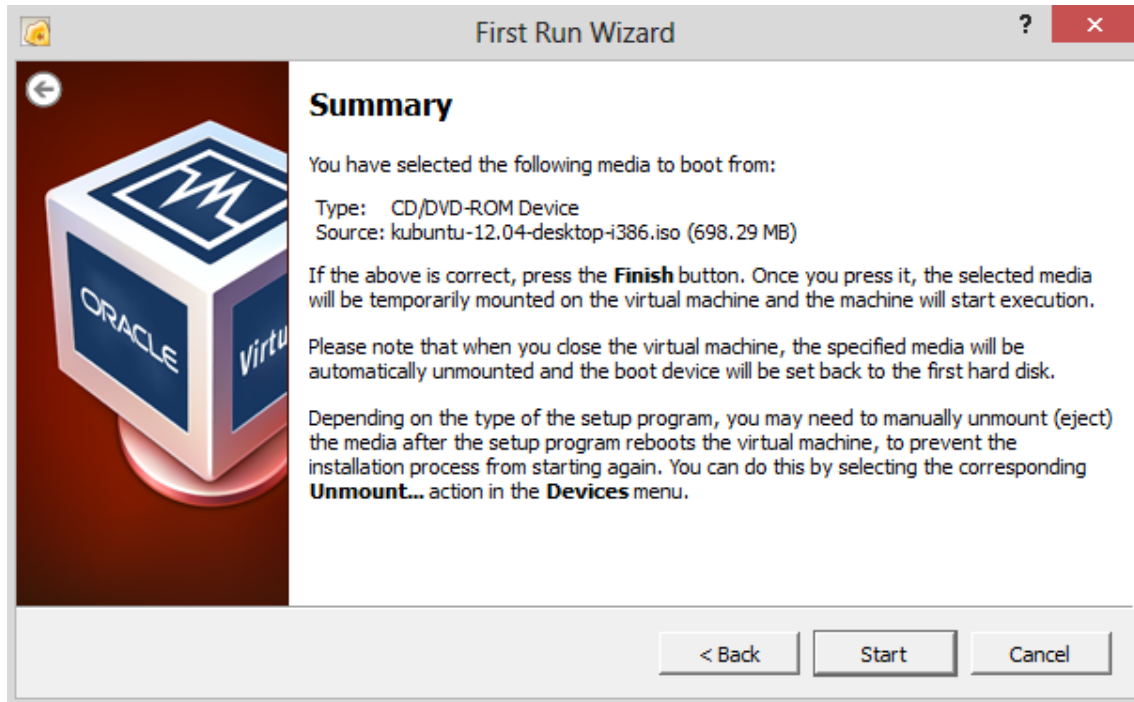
First Run Wizard

?

ORACLE

Virtu

Summary

You have selected the following media to boot from:

Type: CD/DVD-ROM Device
Source: kubuntu-12.04-desktop-i386.iso (698.29 MB)

If the above is correct, press the **Finish** button. Once you press it, the selected media will be temporarily mounted on the virtual machine and the machine will start execution.

Please note that when you close the virtual machine, the specified media will be automatically unmounted and the boot device will be set back to the first hard disk.

Depending on the type of the setup program, you may need to manually unmount (eject) the media after the setup program reboots the virtual machine, to prevent the installation process from starting again. You can do this by selecting the corresponding **Unmount...** action in the **Devices** menu.

< Back

Start

Cancel